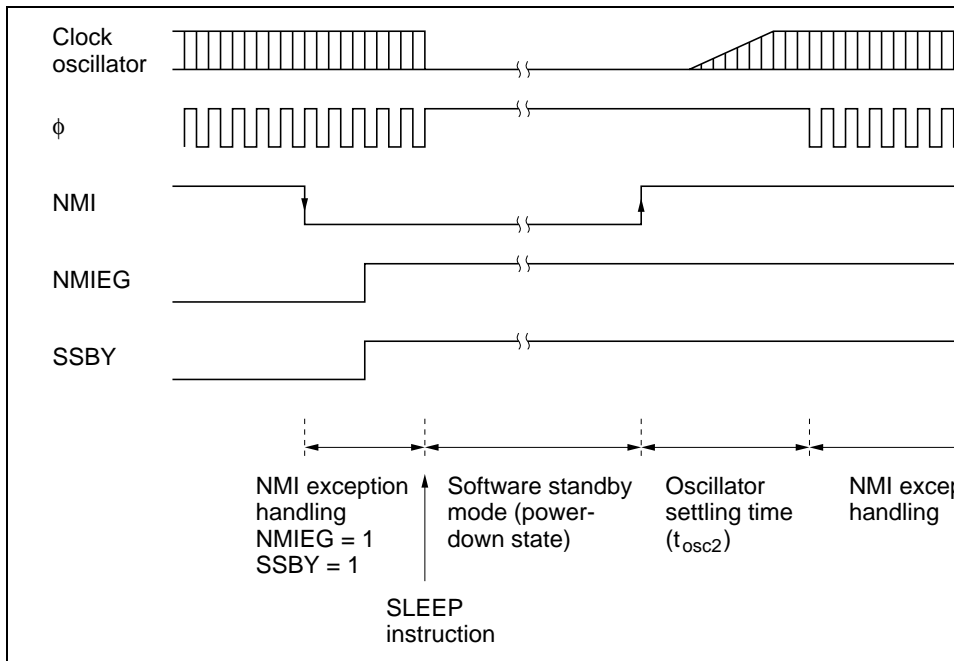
Clock oscillator

$\phi$

NMI

NMIEG

SSBY

NMI exception handling
NMIEG = 1
SSBY = 1

Software standby mode (power-down state)

Oscillator settling time ($t_{osc2}$)

NMI excep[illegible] handling

SLEEP instruction